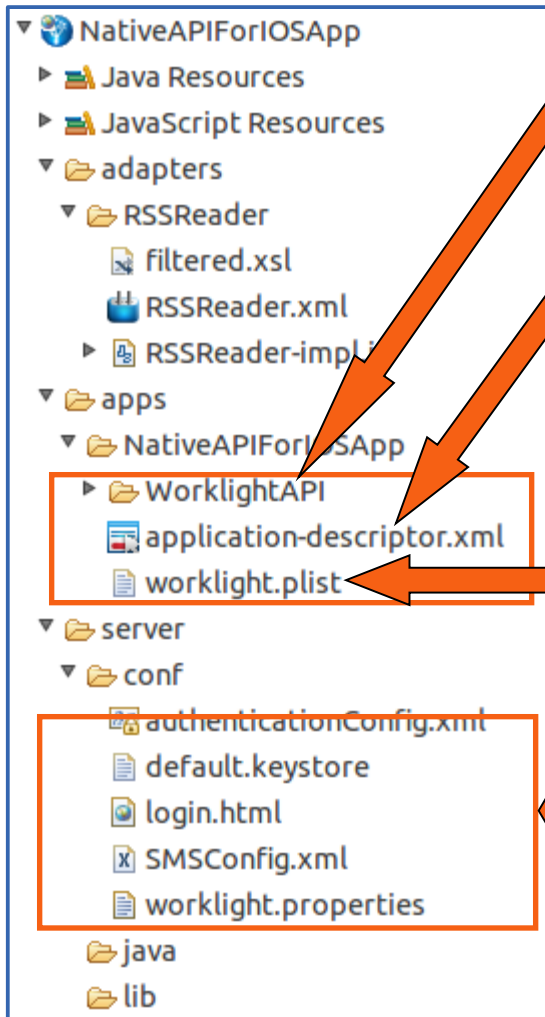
NativeAPIForIOSApp
Java Resources
JavaScript Resources
adapters
RSSReader
filtered.xsl
RSSReader.xml
RSSReader-impl.js
apps
NativeAPIForIOSApp
WorklightAPI
application-descriptor.xml
worklight.plist
server
conf
authenticationConfig.xml
default.keystore
login.html
SMSConfig.xml
worklight.properties
java
lib